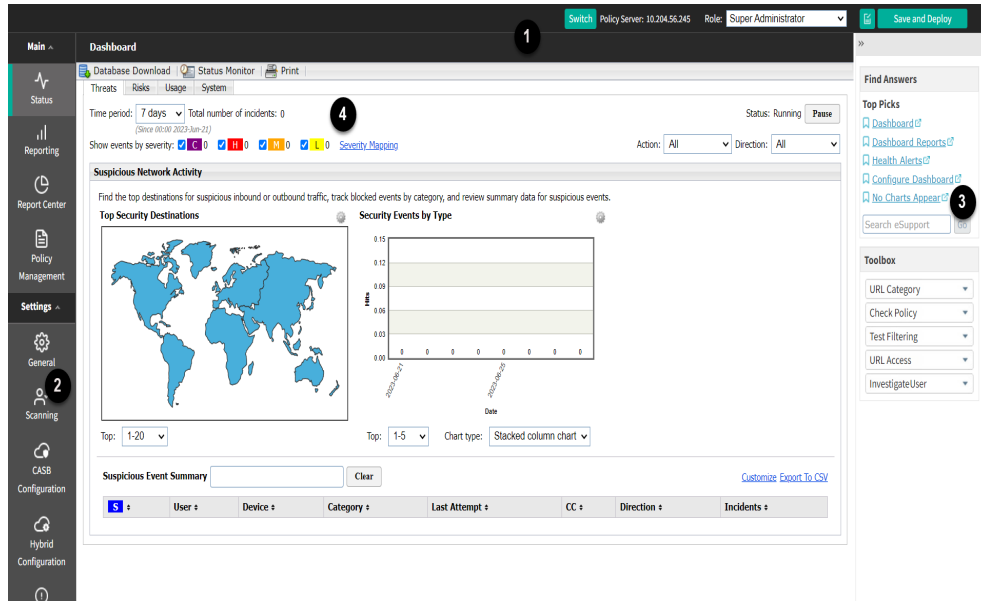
Switch Policy Server: 10.204.56.245 Role: Super Administrator Save and Deploy

Main

Dashboard

1

»

Status

Reporting

Report Center

Policy Management

Settings

General

2

Scanning

CASB Configuration

Hybrid Configuration

Database Download | Status Monitor | Print

Threats | Risks | Usage | System

Time period: 7 days Total number of incidents: 0

(Since 00:00 2023-Jun-21)

4

Status: Running Pause

Show events by severity: C 0 H 0 M 0 L 0 Severity Mapping

Action: All Direction: All

Suspicious Network Activity

Find the top destinations for suspicious inbound or outbound traffic, track blocked events by category, and review summary data for suspicious events.

Top Security Destinations

Security Events by Type

0.15
0.12
0.09
0.06
0.03
0.00

Hits

0 0 0 0 0 0 0 0

2023-06-21

2023-06-25

Date

Top: 1-20

Top: 1-5 Chart type: Stacked column chart

Suspicious Event Summary Clear

Customize Export To CSV

| S | User | Device | Category | Last Attempt | CC | Direction | Incidents |
|---|---|---|---|---|---|---|---|

Find Answers

Top Picks

Dashboard

Dashboard Reports

Health Alerts

Configure Dashboard

No Charts Appear

3

Search eSupport Go

Toolbox

URL Category

Check Policy

Test Filtering

URL Access

InvestigateUser